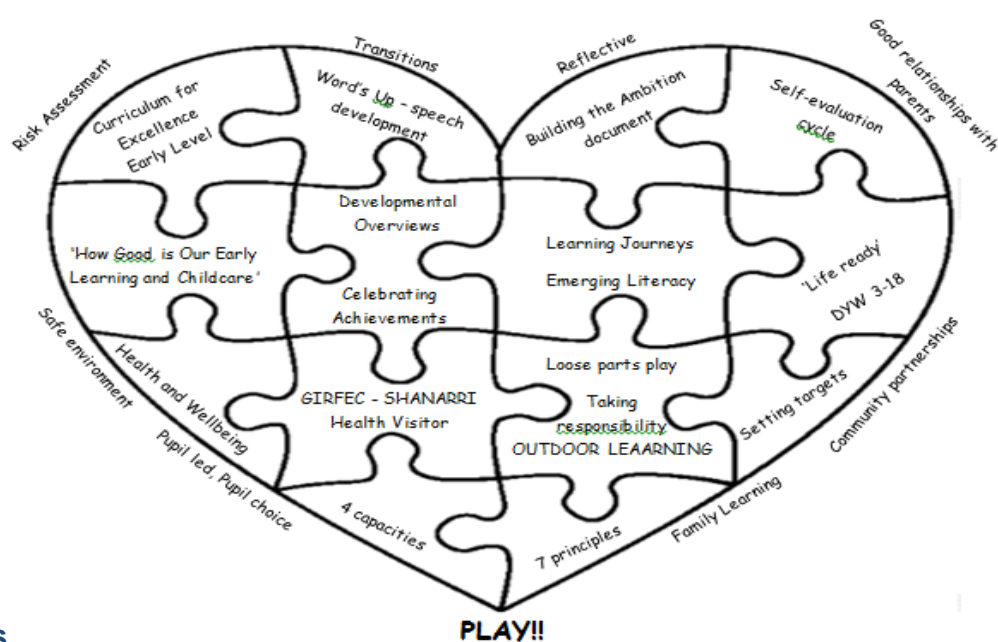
Risk Assessment

Transitions

Reflective

Good relationships with parents

Curriculum for Excellence Early Level

Word's Up - speech development

Building the Ambition document

Self-evaluation cycle

Developmental Overviews

'How Good is Our Early Learning and Childcare'

Learning Journeys

Emerging Literacy

'Life ready'

DYW 3-18

Celebrating Achievements

Safe environment

Health and Wellbeing

Loose parts play

Community partnerships

GIRFEC - SHANARRI

Health Visitor

Taking responsibility

OUTDOOR LEAARNING

Setting targets

Pupil led, Pupil choice

4 capacities

7 principles

Family Learning

PLAY!!